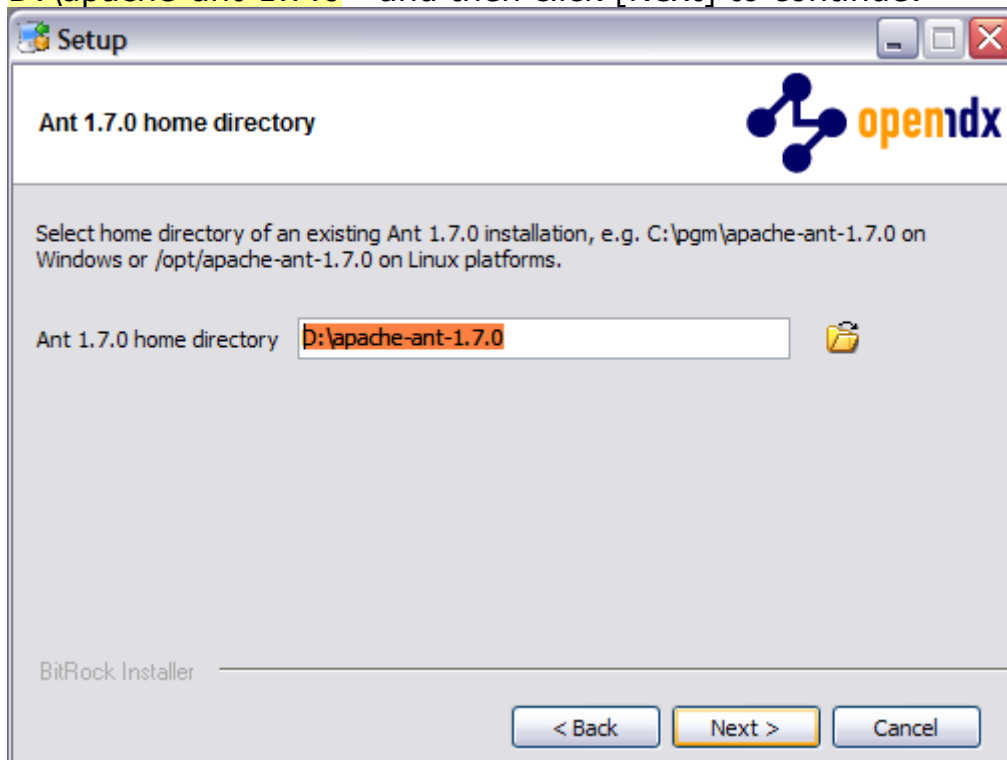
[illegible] and then click [Next] to continue.

Setup

Ant 1.7.0 home directory

openmdx

Select home directory of an existing Ant 1.7.0 installation, e.g. C:\pgm\apache-ant-1.7.0 on Windows or /opt/apache-ant-1.7.0 on Linux platforms.

Ant 1.7.0 home directory D:\apache-ant-1.7.0

BitRock Installer

< Back Next > Cancel